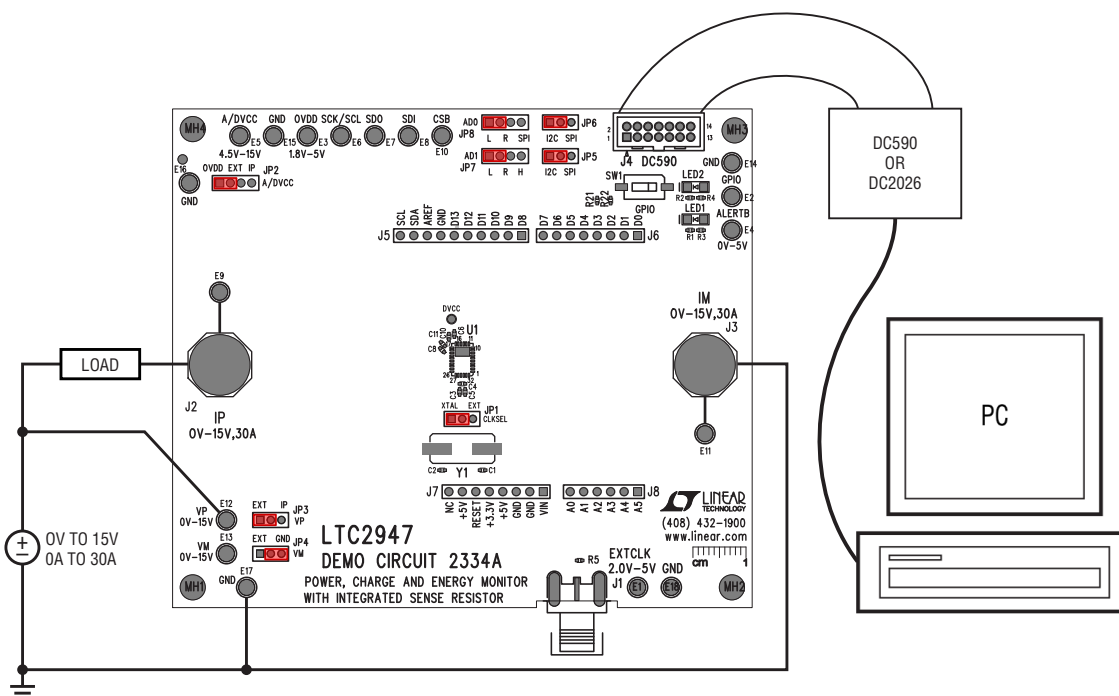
MH4
A/DVCC
GND
OVDD
SCK/SCL
SDO
SDI
CSB
E5
E15
E3
E6
E7
E8
E10
4.5V–15V
1.8V–5V
AD0
JP8
L R SPI
AD1
JP7
L R H
JP6
I2C SPI
JP5
I2C SPI
J4 DC590
MH3
E16
GND
OVDD EXT IP
JP2
A/DVCC
SW1
GPIO
LED2
LED1
GND
E14
GPIO
E2
ALERTB
E4
0V–5V
SCL SDA AREF GND D13 D12 D11 D10 D9 D8
J5
D7 D6 D5 D4 D3 D2 D1 D0
J6
E9
DVCC
U1
J2
IP
0V–15V,30A
IM
0V–15V,30A
J3
E11
XTAL EXT
JP1
CLKSEL
Y1
J7
NC +5V RESET +3.3V +5V GND GND VIN
J8
A0 A1 A2 A3 A4 A5
LOAD
VP
0V–15V
E12
VM
0V–15V
E13
EXT IP
JP3
VP
EXT GND
JP4
VM
LTC2947
DEMO CIRCUIT 2334A
POWER, CHARGE AND ENERGY MONITOR
WITH INTEGRATED SENSE RESISTOR
LINEAR TECHNOLOGY
(408) 432-1900
www.linear.com
cm 1
R5
EXTCLK
2.0V–5V
J1
GND
E1
E18
MH1
GND
E17
MH2
0V TO 15V
0A TO 30A
DC590
OR
DC2026
PC